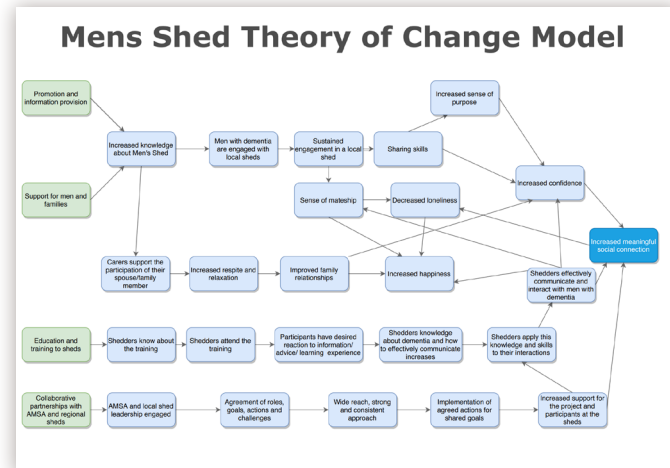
Mens Shed Theory of Change Model

Promotion and information provision

Support for men and families

Increased knowledge about Men's Shed

Men with dementia are engaged with local sheds

Sustained engagement in a local shed

Sharing skills

Increased sense of purpose

Increased confidence

Sense of mateship

Decreased loneliness

Increased meaningful social connection

Carers support the participation of their spouse/family member

Increased respite and relaxation

Improved family relationships

Increased happiness

Shedders effectively communicate and interact with men with dementia

Education and training to sheds

Shedders know about the training

Shedders attend the training

Participants have desired reaction to information/ advice/ learning experience

Shedders knowledge about dementia and how to effectively communicate increases

Shedders apply this knowledge and skills to their interactions

Collaborative partnerships with AMSA and regional sheds

AMSA and local shed leadership engaged

Agreement of roles, goals, actions and challenges

Wide reach, strong and consistent approach

Implementation of agreed actions for shared goals

Increased support for the project and participants at the sheds